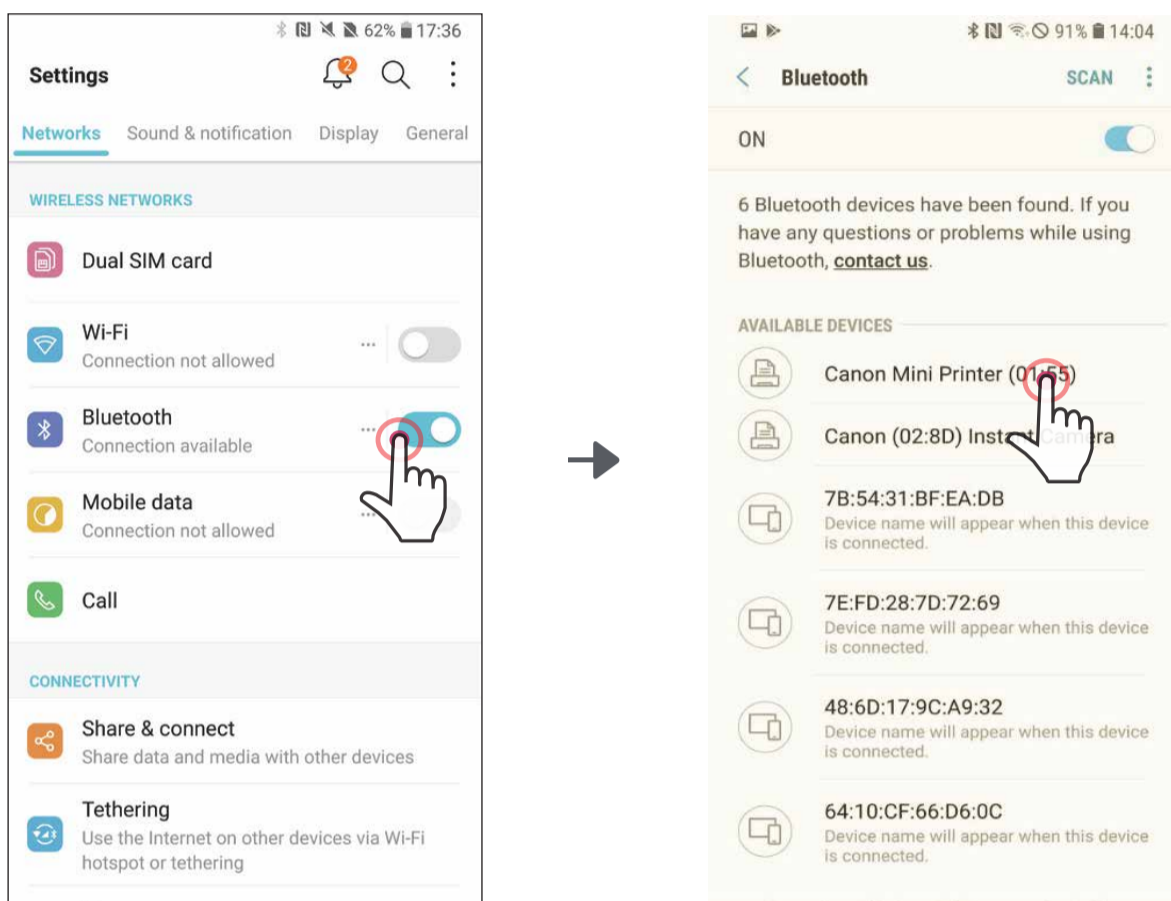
62% 17:36

Settings

2

Networks Sound & notification Display General

WIRELESS NETWORKS

Dual SIM card

Wi-Fi
Connection not allowed

Bluetooth
Connection available

Mobile data
Connection not allowed

Call

CONNECTIVITY

Share & connect
Share data and media with other devices

Tethering
Use the Internet on other devices via Wi-Fi hotspot or tethering

91% 14:04

Bluetooth SCAN

ON

6 Bluetooth devices have been found. If you have any questions or problems while using Bluetooth, contact us.

AVAILABLE DEVICES

Canon Mini Printer (01:55)

Canon (02:8D) Insta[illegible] Camera

7B:54:31:BF:EA:DB
Device name will appear when this device is connected.

7E:FD:28:7D:72:69
Device name will appear when this device is connected.

48:6D:17:9C:A9:32
Device name will appear when this device is connected.

64:10:CF:66:D6:0C
Device name will appear when this device is connected.